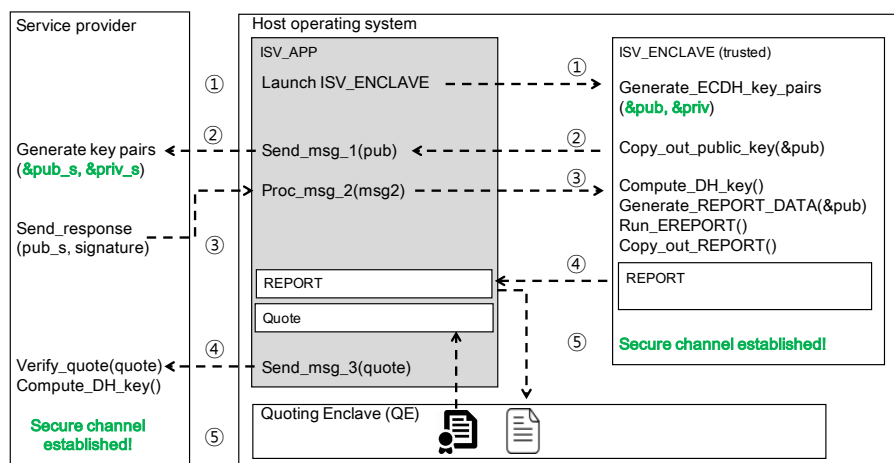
Service provider

Generate key pairs (&pub_s, &priv_s)

Send_response (pub_s, signature)

Verify_quote(quote) Compute_DH_key()

Secure channel established!

①

②

③

④

⑤

Host operating system

ISV_APP

Launch ISV_ENCLAVE

Send_msg_1(pub)

Proc_msg_2(msg2)

REPORT

Quote

Send_msg_3(quote)

①

②

③

④

⑤

ISV_ENCLAVE (trusted)

Generate_ECDH_key_pairs (&pub, &priv)

Copy_out_public_key(&pub)

Compute_DH_key()
Generate_REPORT_DATA(&pub)
Run_EREPORT()
Copy_out_REPORT()

REPORT

Secure channel established!

Quoting Enclave (QE)